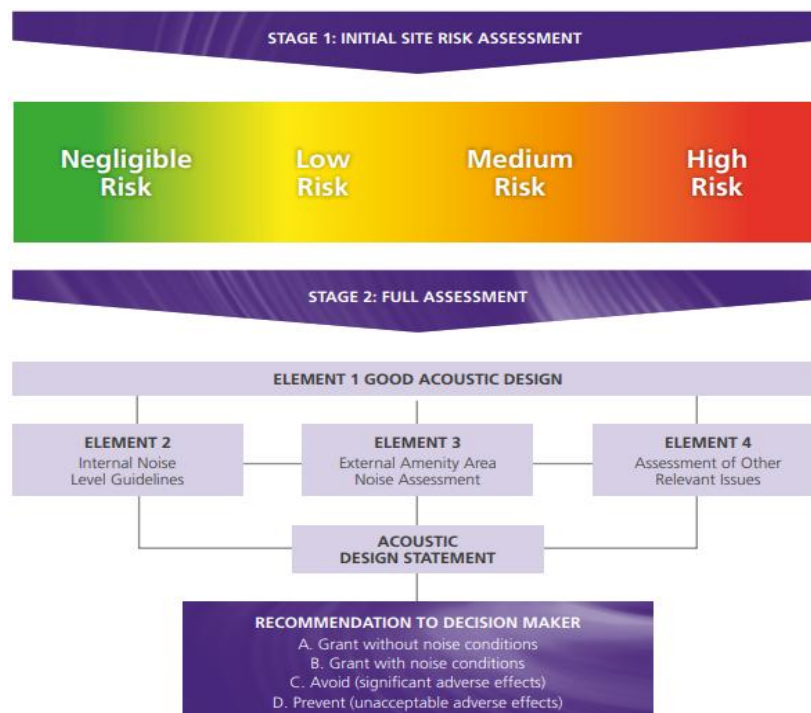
STAGE 1: INITIAL SITE RISK ASSESSMENT

Negligible Risk

Low Risk

Medium Risk

High Risk

STAGE 2: FULL ASSESSMENT

ELEMENT 1 GOOD ACOUSTIC DESIGN

ELEMENT 2
Internal Noise Level Guidelines

ELEMENT 3
External Amenity Area Noise Assessment

ELEMENT 4
Assessment of Other Relevant Issues

ACOUSTIC DESIGN STATEMENT

RECOMMENDATION TO DECISION MAKER
A. Grant without noise conditions
B. Grant with noise conditions
C. Avoid (significant adverse effects)
D. Prevent (unacceptable adverse effects)